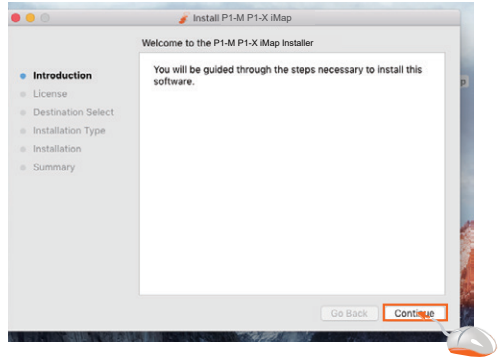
Install P1-M P1-X iMap

Welcome to the P1-M P1-X iMap Installer

Introduction
License
Destination Select
Installation Type
Installation
Summary

You will be guided through the steps necessary to install this software.

Go Back
Continue